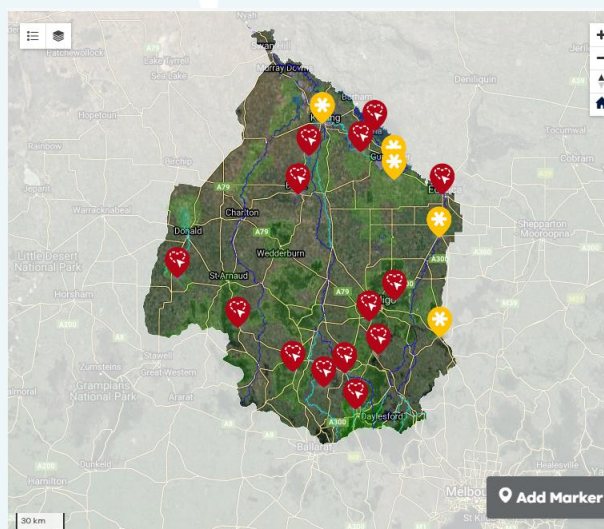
Nyah
Swan Hill
Patchewollock
Lake Tyrrell
Sea Lake
Murray Downs
Deniliquin
Hopetoun
Kerang
Tocumwal
Rainbow
Birchip
Cobram
Jeparit
A79
Echuca
Warracknabeal
Charlton
Shepparton
Mooroopna
A79
Donald
Wedderburn
Little Desert National Park
St Arnaud
Horsham
A79
A300
A300
Stawell
Great Western
Zumsteins
Grampians National Park
Ararat
Daylesford
A300
Ballarat
A200
Dunkeld
Healesville
Melbo
Add Marker
30 km